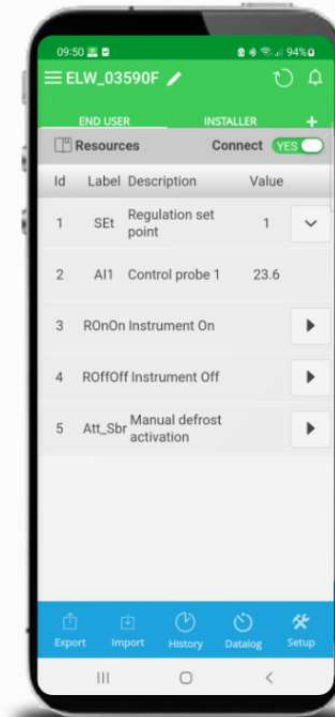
09:50 94%

ELW_03590F

END USER INSTALLER +

Resources Connect YES

| Id | Label | Description | Value |
|---|---|---|---|
| 1 | SEt | Regulation set point | 1 |
| 2 | AI1 | Control probe 1 | 23.6 |
| 3 | ROnOn | Instrument On | |
| 4 | ROffOff | Instrument Off | |
| 5 | Att_Sbr | Manual defrost activation | |

Export Import History Datalog Setup